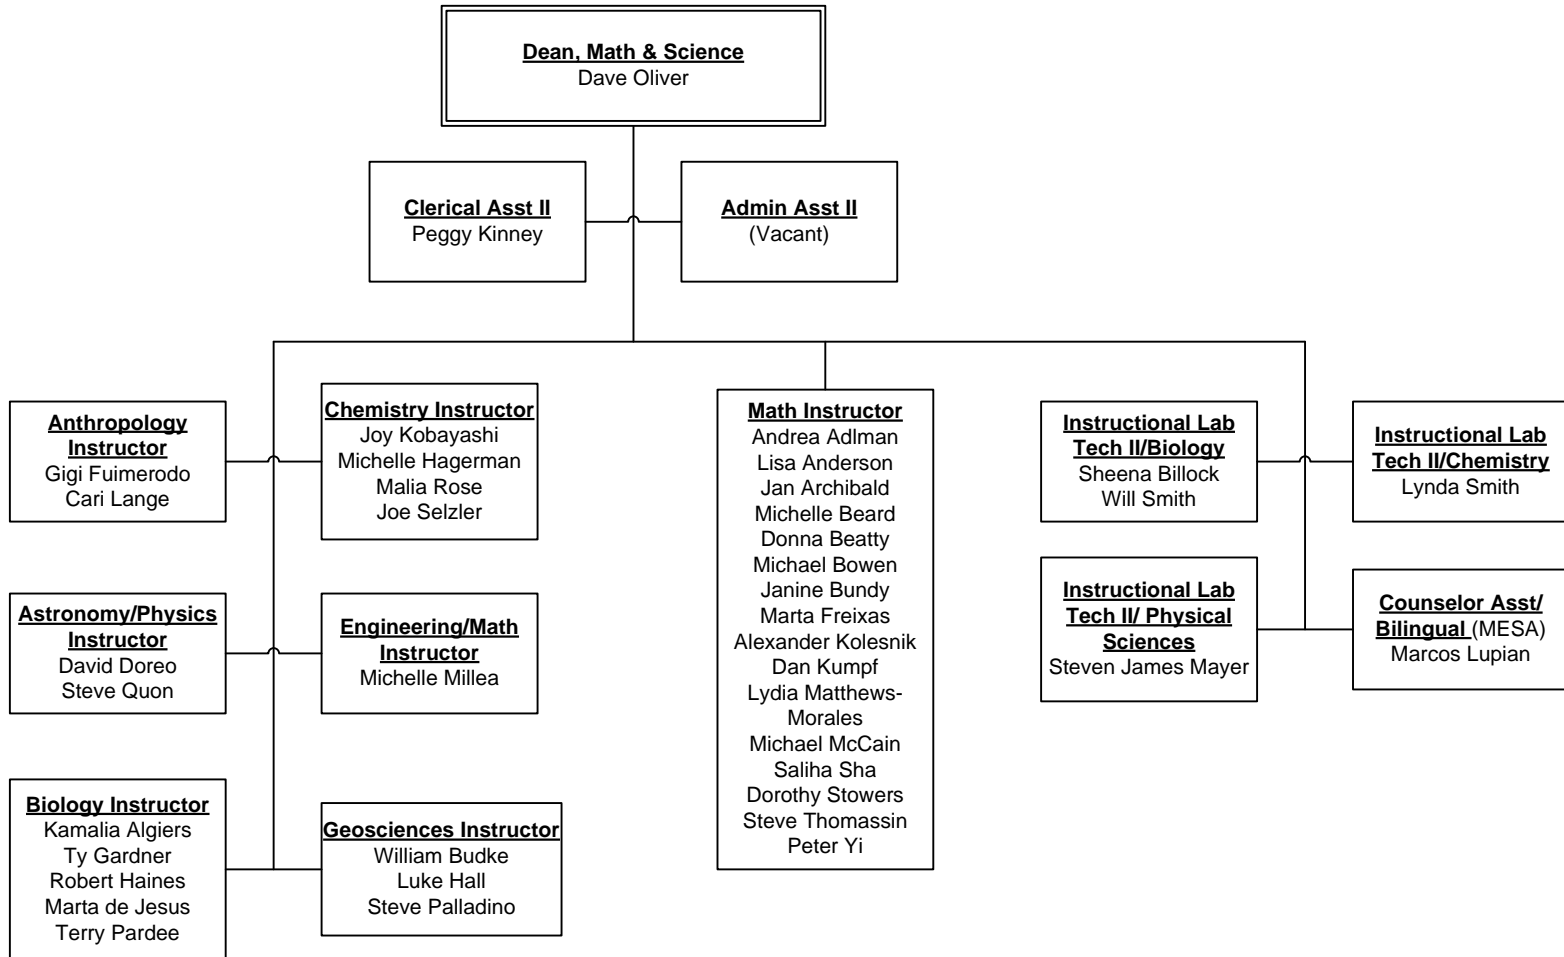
Dean, Math & Science
Dave Oliver

Clerical Asst II
Peggy Kinney

Admin Asst II
(Vacant)

Anthropology Instructor
Gigi Fuimerodo
Cari Lange

Chemistry Instructor
Joy Kobayashi
Michelle Hagerman
Malia Rose
Joe Selzler

Astronomy/Physics Instructor
David Doreo
Steve Quon

Engineering/Math Instructor
Michelle Millea

Biology Instructor
Kamalia Algiers
Ty Gardner
Robert Haines
Marta de Jesus
Terry Pardee

Geosciences Instructor
William Budke
Luke Hall
Steve Palladino

Math Instructor
Andrea Adlman
Lisa Anderson
Jan Archibald
Michelle Beard
Donna Beatty
Michael Bowen
Janine Bundy
Marta Freixas
Alexander Kolesnik
Dan Kumpf
Lydia Matthews-Morales
Michael McCain
Saliha Sha
Dorothy Stowers
Steve Thomassin
Peter Yi

Instructional Lab Tech II/Biology
Sheena Billock
Will Smith

Instructional Lab Tech II/Chemistry
Lynda Smith

Instructional Lab Tech II/ Physical Sciences
Steven James Mayer

Counselor Asst/ Bilingual (MESA)
Marcos Lupian